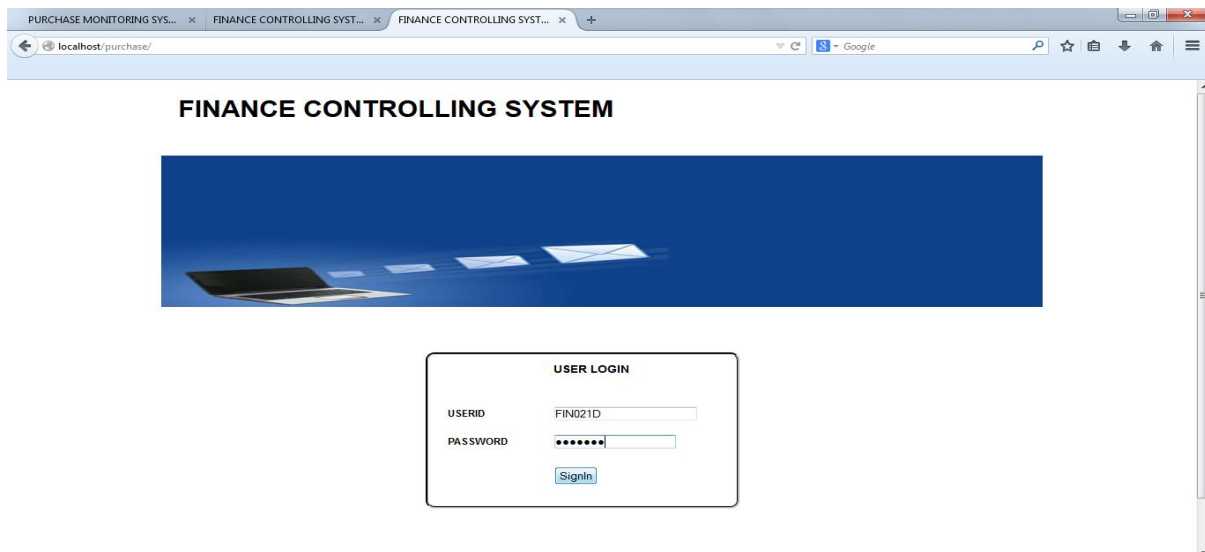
PURCHASE MONITORING SYS... × FINANCE CONTROLLING SYST... × FINANCE CONTROLLING SYST... × +

localhost/purchase/

Google

FINANCE CONTROLLING SYSTEM

USER LOGIN

USERID FIN021D

PASSWORD •••••••

SignIn